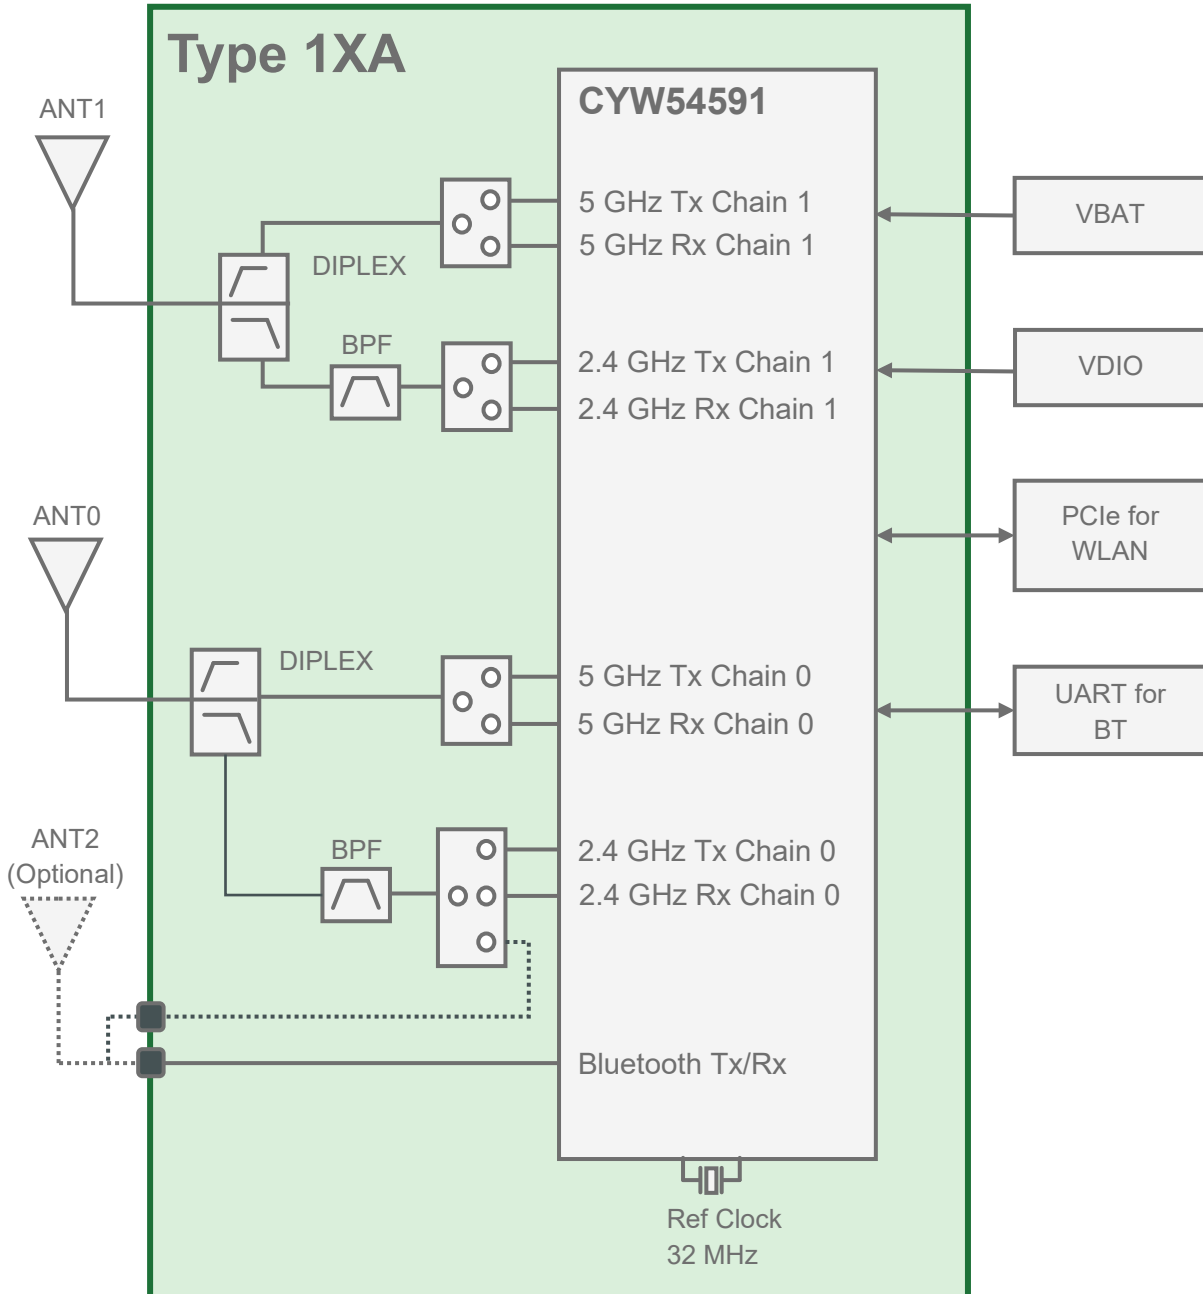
Type 1XA

ANT1

CYW54591

5 GHz Tx Chain 1
5 GHz Rx Chain 1

DIPLEX

VBAT

BPF

2.4 GHz Tx Chain 1
2.4 GHz Rx Chain 1

VDIO

ANT0

PCIe for WLAN

DIPLEX

5 GHz Tx Chain 0
5 GHz Rx Chain 0

UART for BT

ANT2
(Optional)

BPF

2.4 GHz Tx Chain 0
2.4 GHz Rx Chain 0

Bluetooth Tx/Rx

Ref Clock
32 MHz